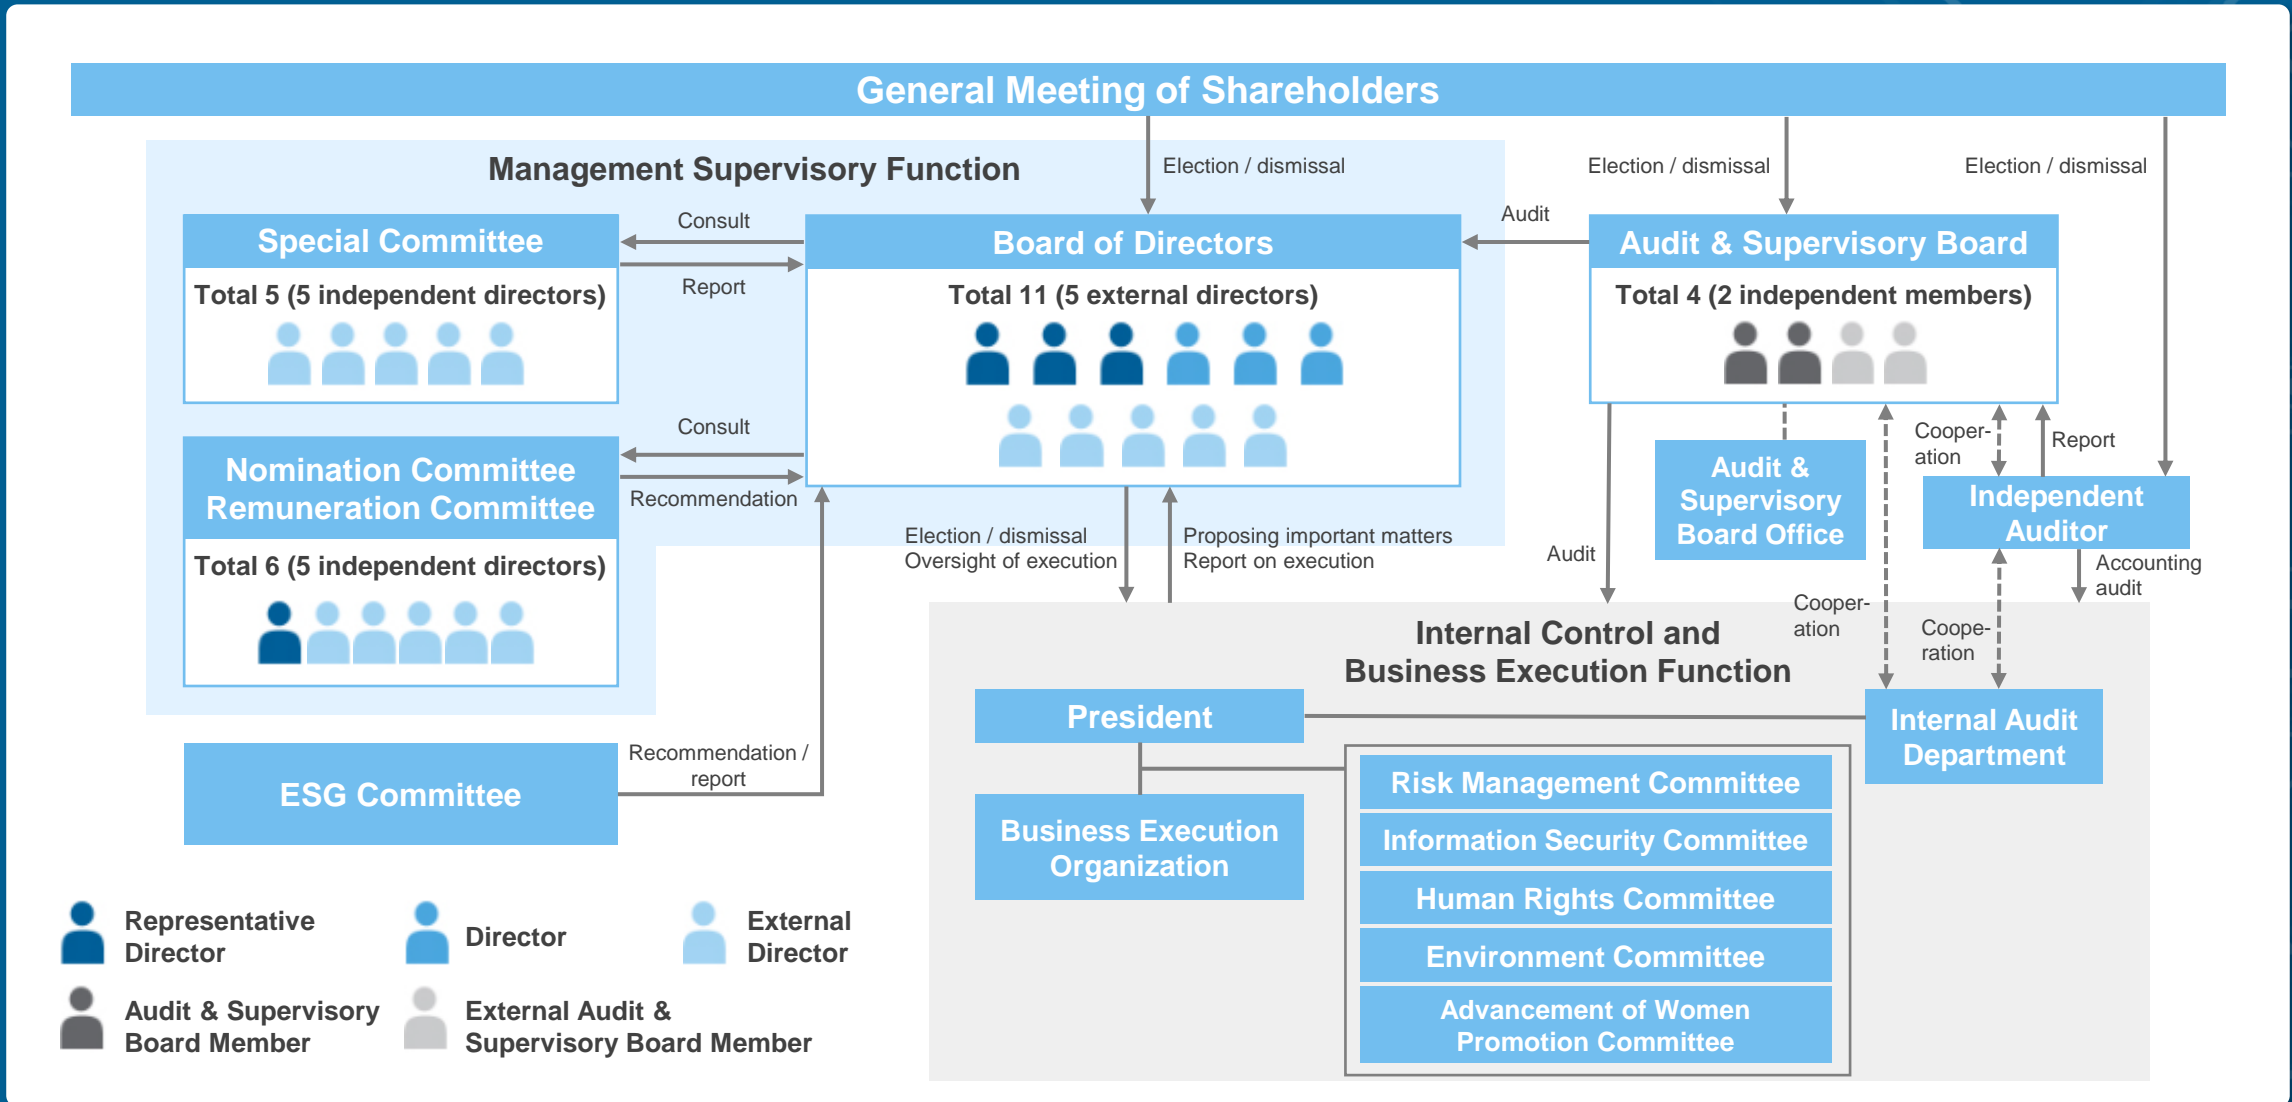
General Meeting of Shareholders

Management Supervisory Function

Election / dismissal

Election / dismissal

Election / dismissal

Special Committee

Total 5 (5 independent directors)

Consult

Report

Board of Directors

Total 11 (5 external directors)

Audit

Audit & Supervisory Board

Total 4 (2 independent members)

Consult

Recommendation

Nomination Committee
Remuneration Committee

Total 6 (5 independent directors)

Audit & Supervisory Board Office

Cooper-ation

Report

Independent Auditor

Election / dismissal
Oversight of execution

Proposing important matters
Report on execution

Audit

Accounting audit

Cooper-ation

Coope-ration

Internal Control and
Business Execution Function

President

Internal Audit Department

Recommendation / report

ESG Committee

Risk Management Committee

Information Security Committee

Human Rights Committee

Environment Committee

Advancement of Women Promotion Committee

Business Execution Organization

Representative Director

Director

External Director

Audit & Supervisory Board Member

External Audit & Supervisory Board Member